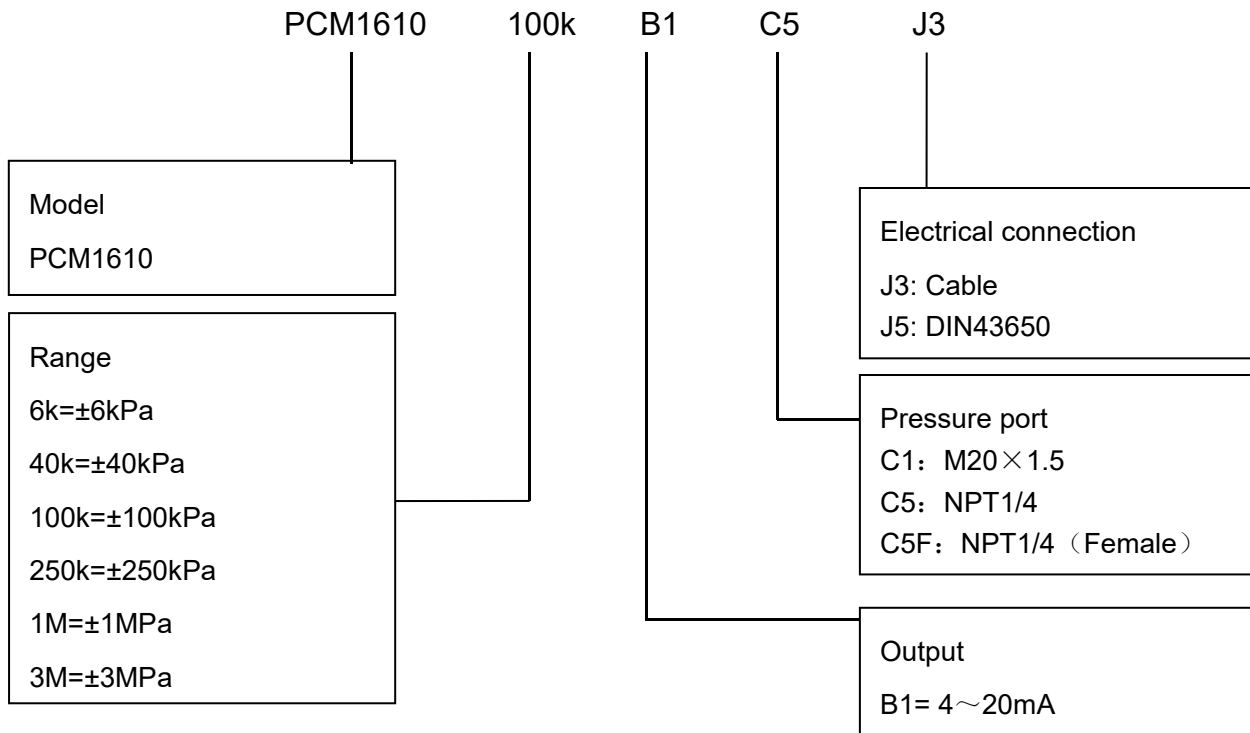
PCM1610 100k B1 C5 J3

Model
PCM1610

Range
6k=±6kPa
40k=±40kPa
100k=±100kPa
250k=±250kPa
1M=±1MPa
3M=±3MPa

Electrical connection
J3: Cable
J5: DIN43650

Pressure port
C1：M20×1.5
C5：NPT1/4
C5F：NPT1/4（Female）

Output
B1= 4～20mA